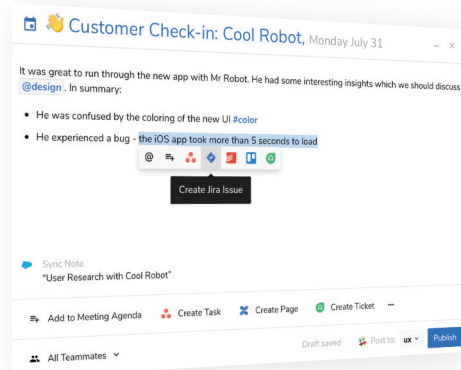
👋 Customer Check-in: Cool Robot, Monday July 31

It was great to run through the new app with Mr Robot. He had some interesting insights which we should discuss @design . In summary:

- He was confused by the coloring of the new UI #color
- He experienced a bug - the iOS app took more than 5 seconds to load

Create Jira Issue

Sync Note
"User Research with Cool Robot"

Add to Meeting Agenda Create Task Create Page Create Ticket ···

All Teammates Draft saved Post to: ux Publish